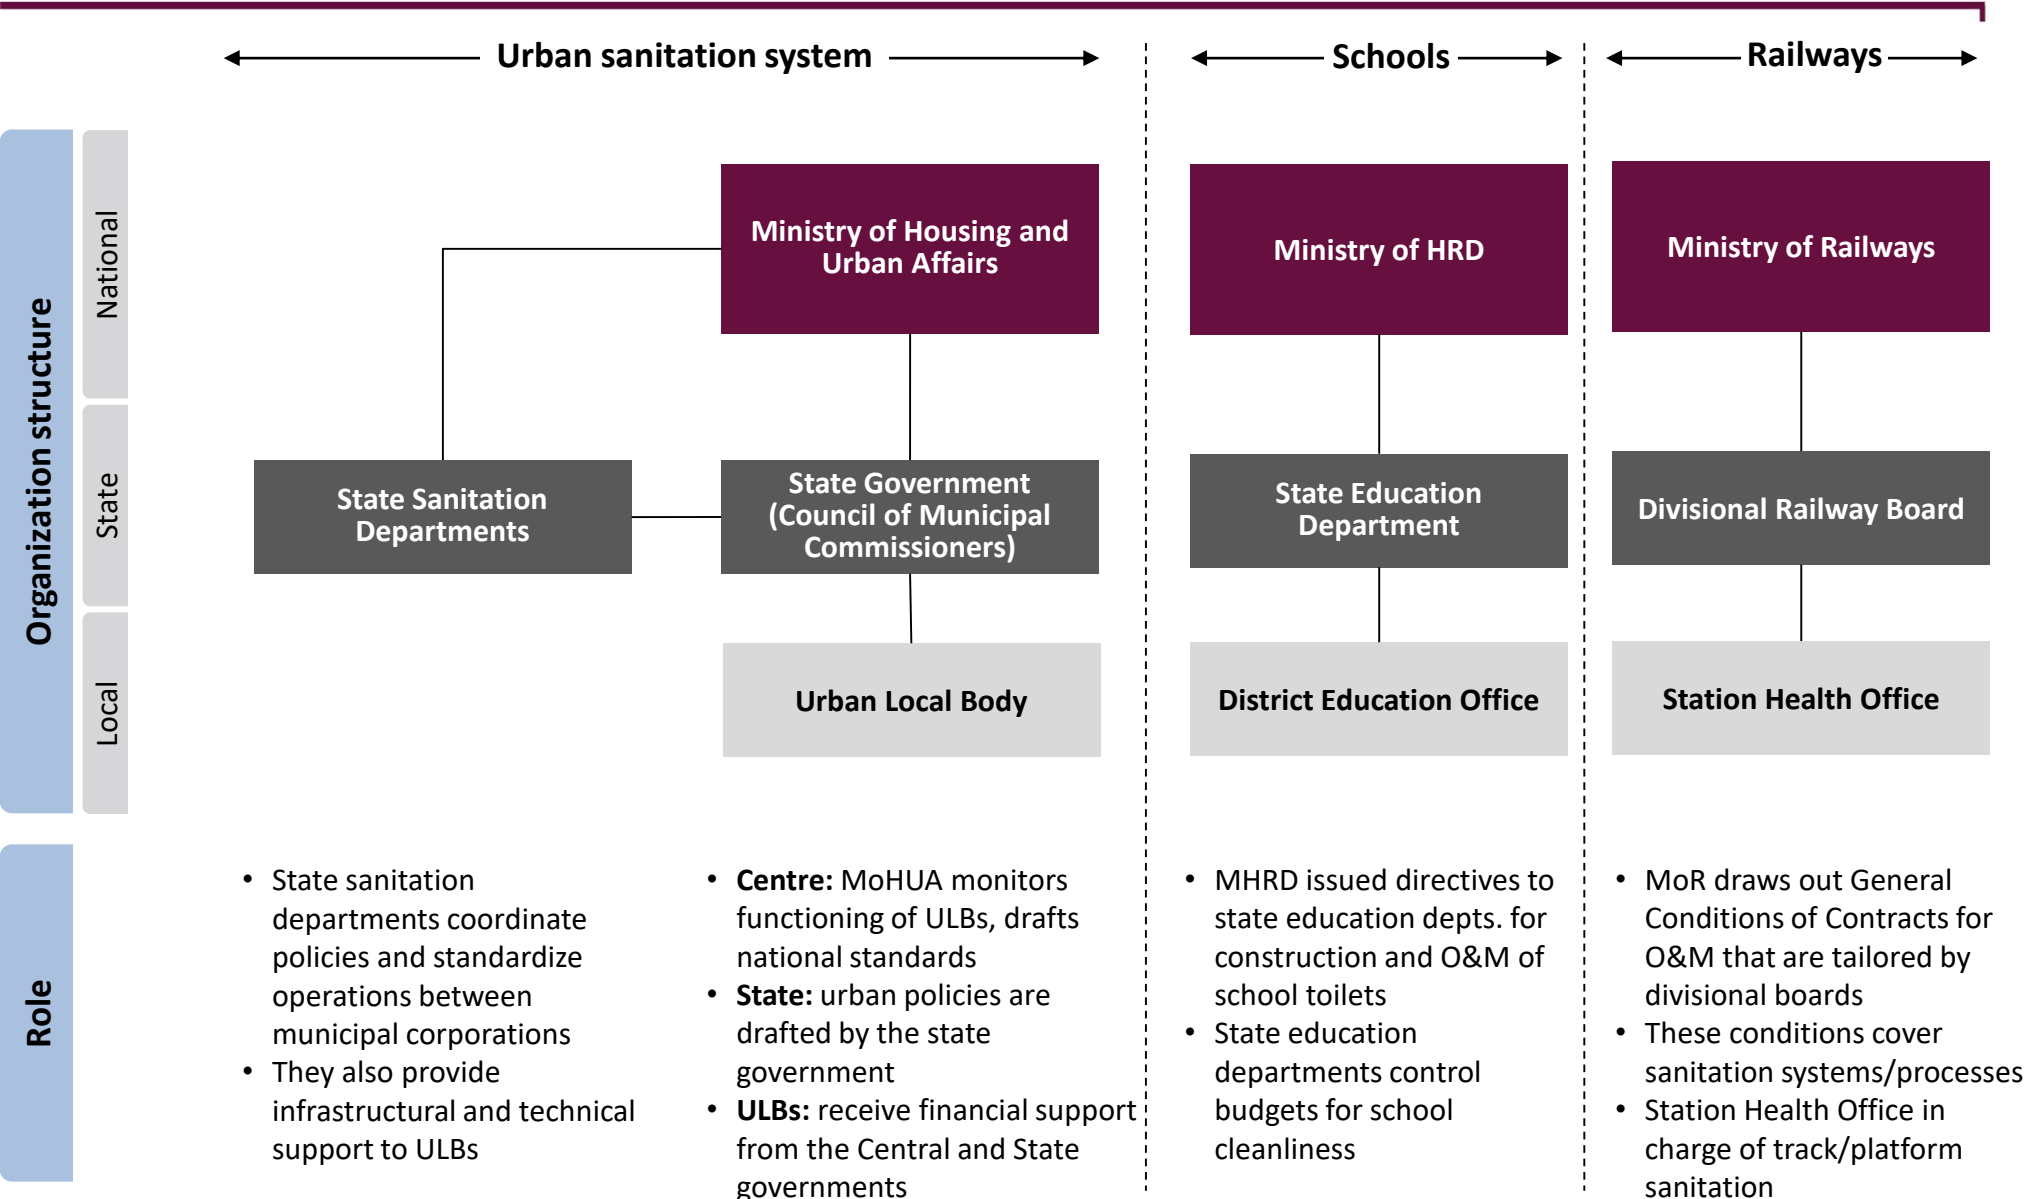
Urban sanitation system

Schools

Railways

Organization structure

National

State

Local

Ministry of Housing and Urban Affairs

State Sanitation Departments

State Government (Council of Municipal Commissioners)

Urban Local Body

Ministry of HRD

State Education Department

District Education Office

Ministry of Railways

Divisional Railway Board

Station Health Office

Role

- State sanitation departments coordinate policies and standardize operations between municipal corporations
- They also provide infrastructural and technical support to ULBs

- **Centre:** MoHUA monitors functioning of ULBs, drafts national standards
- **State:** urban policies are drafted by the state government
- **ULBs:** receive financial support from the Central and State governments

- MHRD issued directives to state education depts. for construction and O&M of school toilets
- State education departments control budgets for school cleanliness

- MoR draws out General Conditions of Contracts for O&M that are tailored by divisional boards
- These conditions cover sanitation systems/processes
- Station Health Office in charge of track/platform sanitation